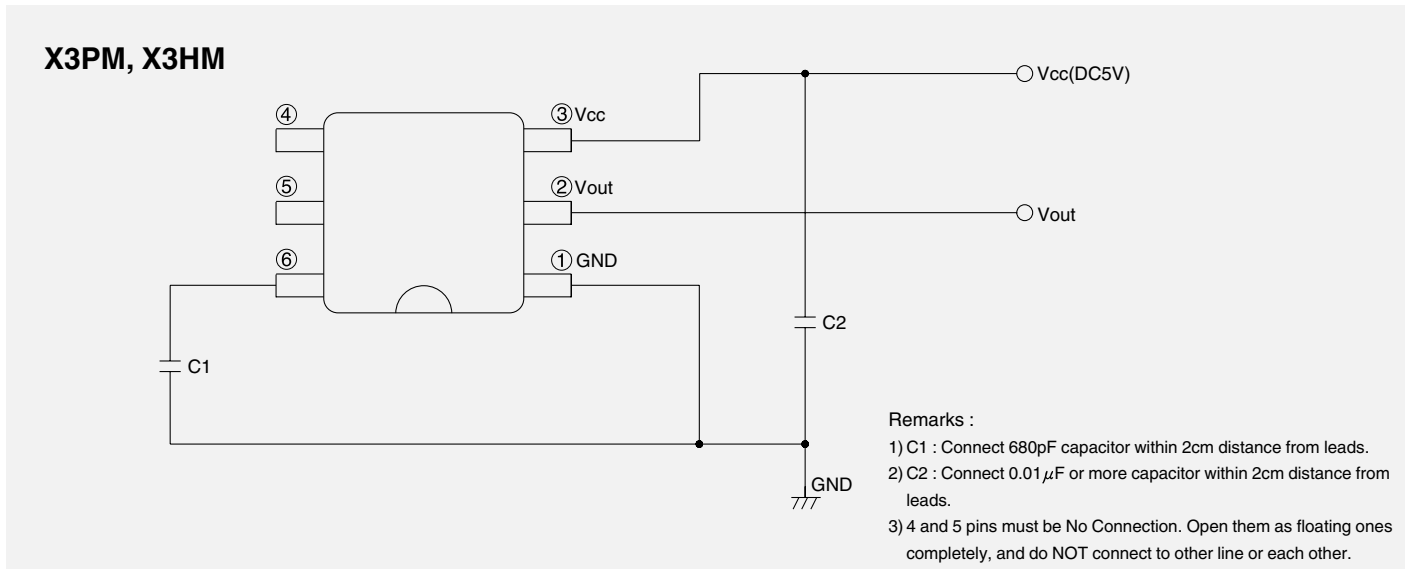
X3PM, X3HM

④

⑤

⑥

③Vcc

②Vout

①GND

Vcc(DC5V)

Vout

C1

C2

GND

Remarks :

1) C1 : Connect 680pF capacitor within 2cm distance from leads.

2) C2 : Connect 0.01$\mu$F or more capacitor within 2cm distance from leads.

3) 4 and 5 pins must be No Connection. Open them as floating ones completely, and do NOT connect to other line or each other.